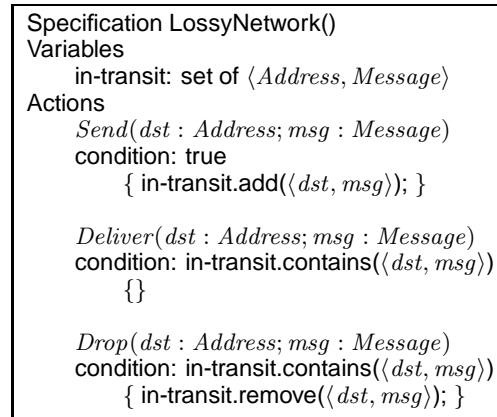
Specification LossyNetwork()
Variables
in-transit: set of $\langle Address, Message\rangle$
Actions
$Send(dst : Address; msg : Message)$
condition: true
{ in-transit.add($\langle dst, msg\rangle$); }

$Deliver(dst : Address; msg : Message)$
condition: in-transit.contains($\langle dst, msg\rangle$)
{}

$Drop(dst : Address; msg : Message)$
condition: in-transit.contains($\langle dst, msg\rangle$)
{ in-transit.remove($\langle dst, msg\rangle$); }